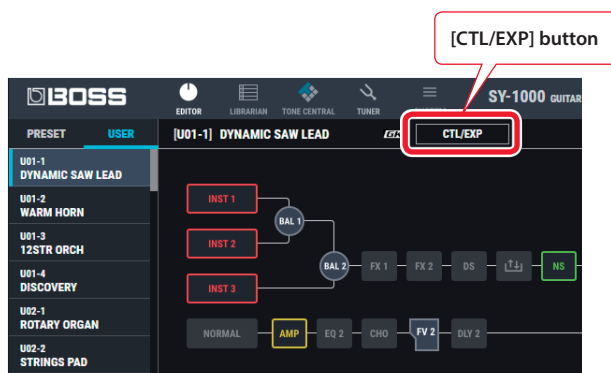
[CTL/EXP] button

BOSS
EDITOR
LIBRARIAN
TONE CENTRAL
TUNER
SY-1000 GUITAR

PRESET
USER

U01-1
DYNAMIC SAW LEAD
U01-2
WARM HORN
U01-3
12STR ORCH
U01-4
DISCOVERY
U02-1
ROTARY ORGAN
U02-2
STRINGS PAD

[U01-1] DYNAMIC SAW LEAD
CTL/EXP

INST 1
INST 2
INST 3
BAL 1
BAL 2
FX 1
FX 2
DS
NS
NORMAL
AMP
EQ 2
CHO
FV 2
DLY 2